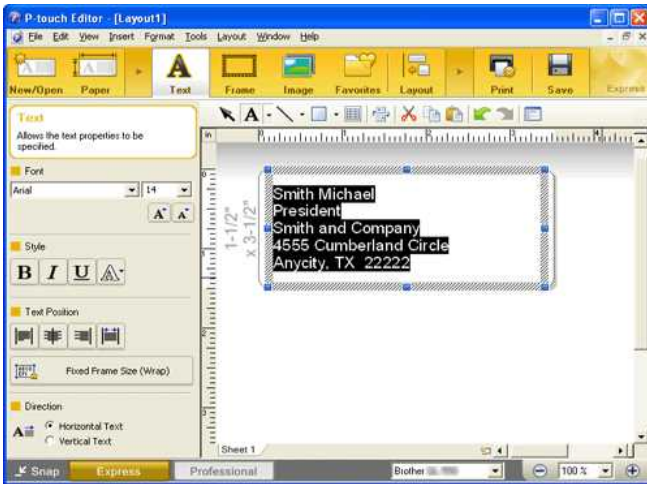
P-touch Editor - [Layout1]

File Edit View Insert Format Tools Layout Window Help

New/Open Paper Text Frame Image Favorites Layout Print Save Express

Text
Allows the text properties to be specified.

Font
Arial
14

Style
B I U

Text Position

Fixed Frame Size (Wrap)

Direction
Horizontal Text
Vertical Text

in

1-1/2" x 3-1/2"

Smith Michael
President
Smith and Company
4555 Cumberland Circle
Anycity, TX 22222

Sheet 1

Snap Express Professional Brother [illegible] 100 %